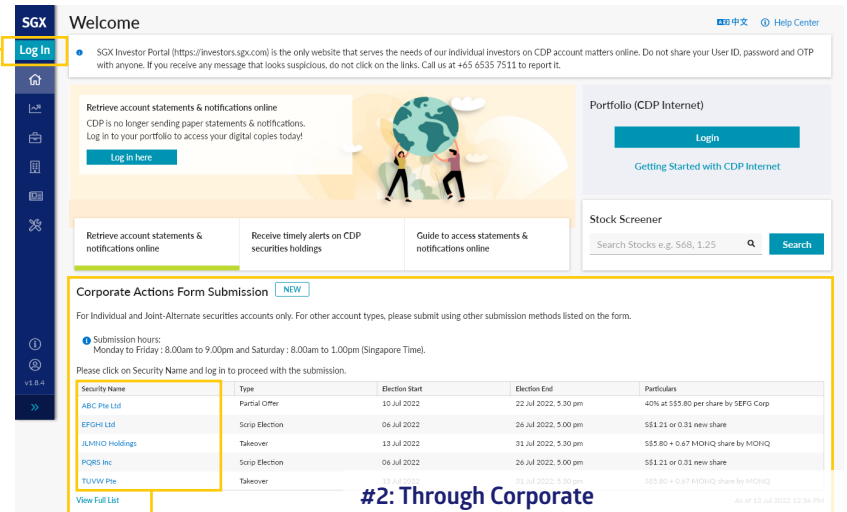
SGX

Log In

v1.8.4

Welcome

中文 Help Center

SGX Investor Portal (https://investors.sgx.com) is the only website that serves the needs of our individual investors on CDP account matters online. Do not share your User ID, password and OTP with anyone. If you receive any message that looks suspicious, do not click on the links. Call us at +65 6535 7511 to report it.

Retrieve account statements & notifications online
CDP is no longer sending paper statements & notifications. Log in to your portfolio to access your digital copies today!

Log in here

Retrieve account statements & notifications online

Receive timely alerts on CDP securities holdings

Guide to access statements & notifications online

Portfolio (CDP Internet)

Login

Getting Started with CDP Internet

Stock Screener

Search Stocks e.g. S68, 1.25

Search

Corporate Actions Form Submission NEW

For Individual and Joint-Alternate securities accounts only. For other account types, please submit using other submission methods listed on the form.

Submission hours:
Monday to Friday : 8.00am to 9.00pm and Saturday : 8.00am to 1.00pm (Singapore Time).

Please click on Security Name and log in to proceed with the submission.

| Security Name | Type | Election Start | Election End | Particulars |
|---|---|---|---|---|
| ABC Pte Ltd | Partial Offer | 10 Jul 2022 | 22 Jul 2022, 5.30 pm | 40% at S$5.80 per share by SEFG Corp |
| EFGHI Ltd | Scrip Election | 06 Jul 2022 | 26 Jul 2022, 5.00 pm | S$1.21 or 0.31 new share |
| JLMNO Holdings | Takeover | 13 Jul 2022 | 31 Jul 2022, 5.30 pm | S$5.80 + 0.67 MONQ share by MONQ |
| PQRS Inc | Scrip Election | 06 Jul 2022 | 26 Jul 2022, 5.00 pm | S$1.21 or 0.31 new share |
| TUVW Pte | Takeover | 13 Jul 2022 | 31 Jul 2022, 5.30 pm | S$5.80 + 0.67 MONQ share by MONQ |

View Full List

As at 13 Jul 2022 12:36 PM

#2: Through Corporate